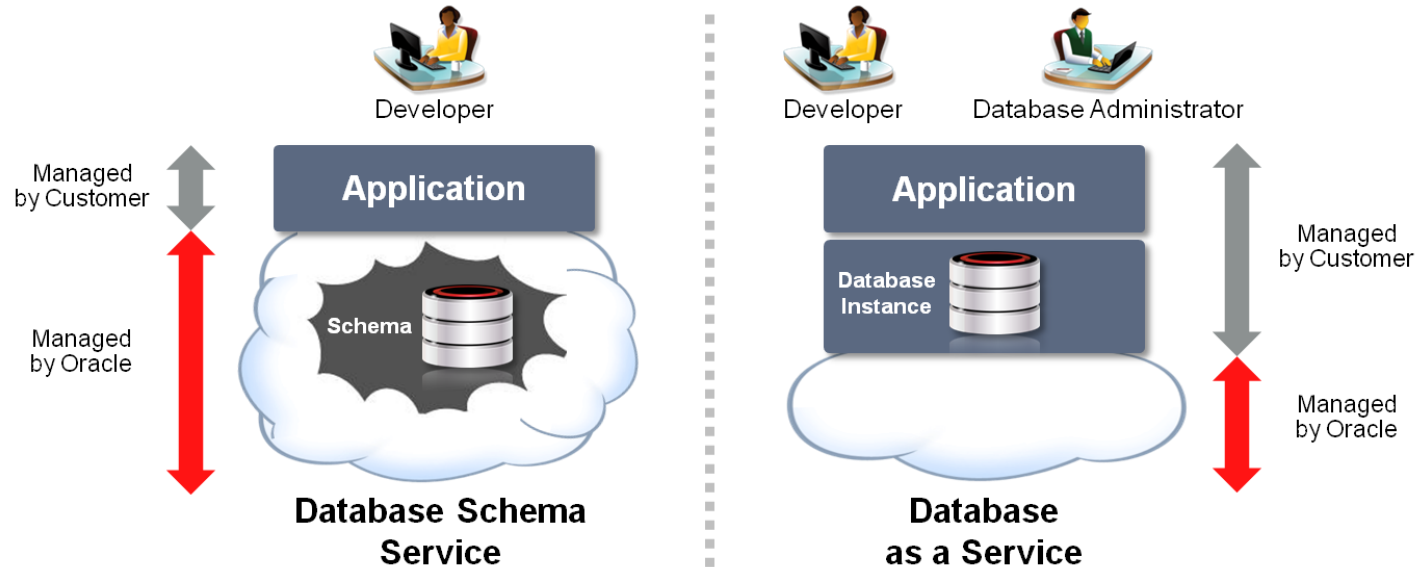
Developer

Managed by Customer

Application

Managed by Oracle

Schema

Database Schema Service

Developer

Database Administrator

Application

Database Instance

Managed by Customer

Managed by Oracle

Database as a Service